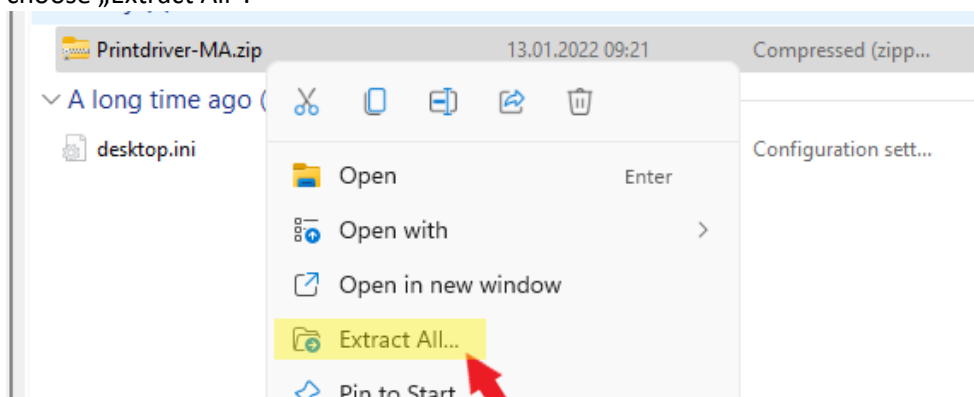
choose „Extract All".

Printdriver-MA.zip 13.01.2022 09:21 Compressed (zipp...

A long time ago (

desktop.ini

Configuration sett...

Open Enter

Open with

Open in new window

Extract All...

Pin to Start